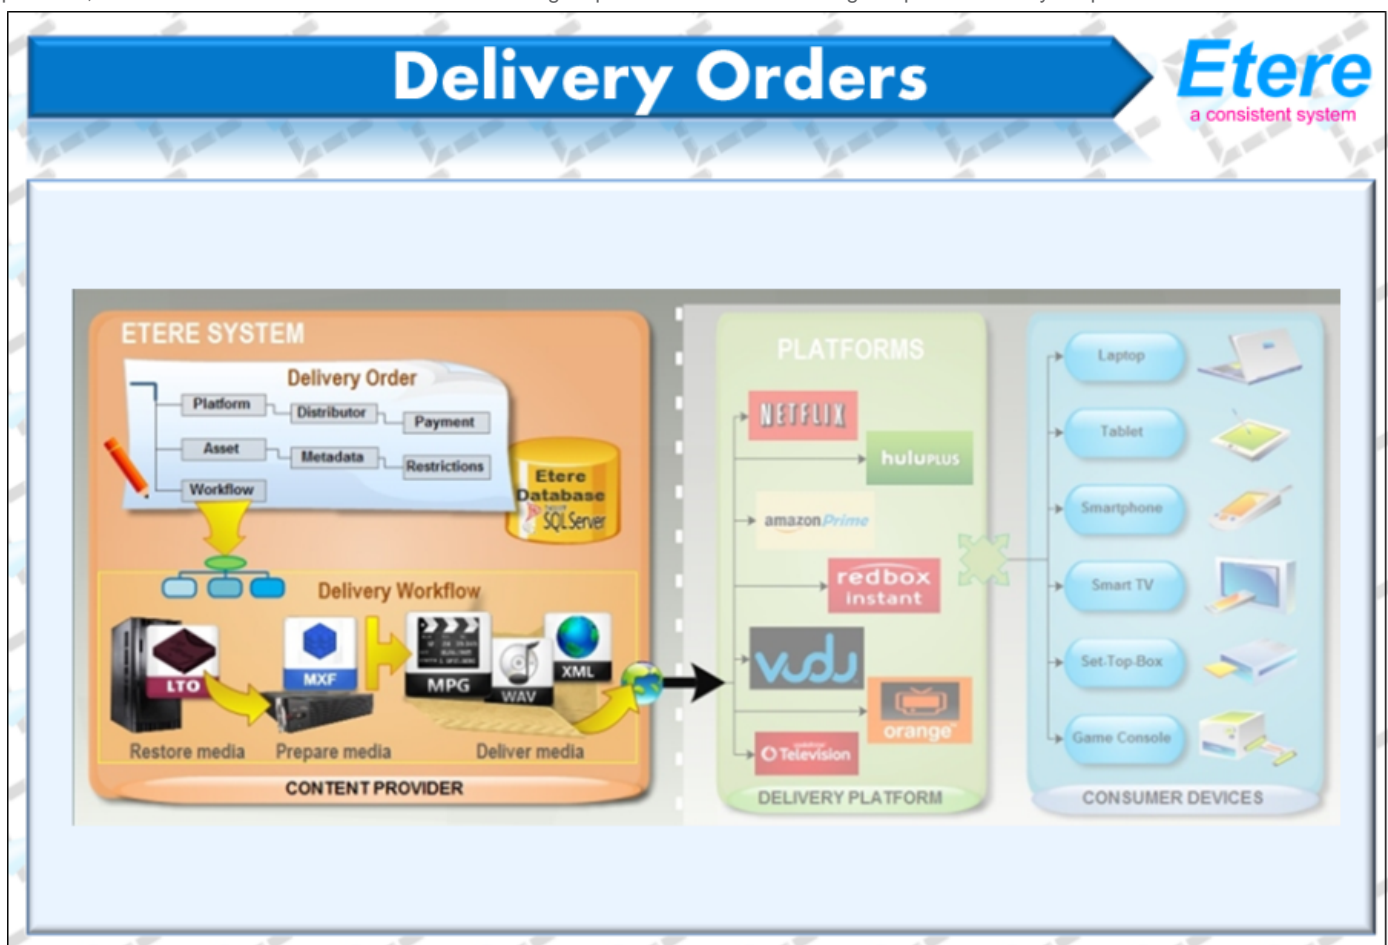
Delivery Orders

Etere
a consistent system

ETERE SYSTEM

Delivery Order

Platform
Distributor
Payment
Asset
Metadata
Restrictions
Workflow

Etere Database
SQL Server

Delivery Workflow

LTO
MXF
MPG
WAV
XML

Restore media
Prepare media
Deliver media

CONTENT PROVIDER

PLATFORMS

NETFLIX
huluPLUS
amazon Prime
redbox instant
vudu
orange
O Television

DELIVERY PLATFORM

Laptop
Tablet
Smartphone
Smart TV
Set-Top-Box
Game Console

CONSUMER DEVICES